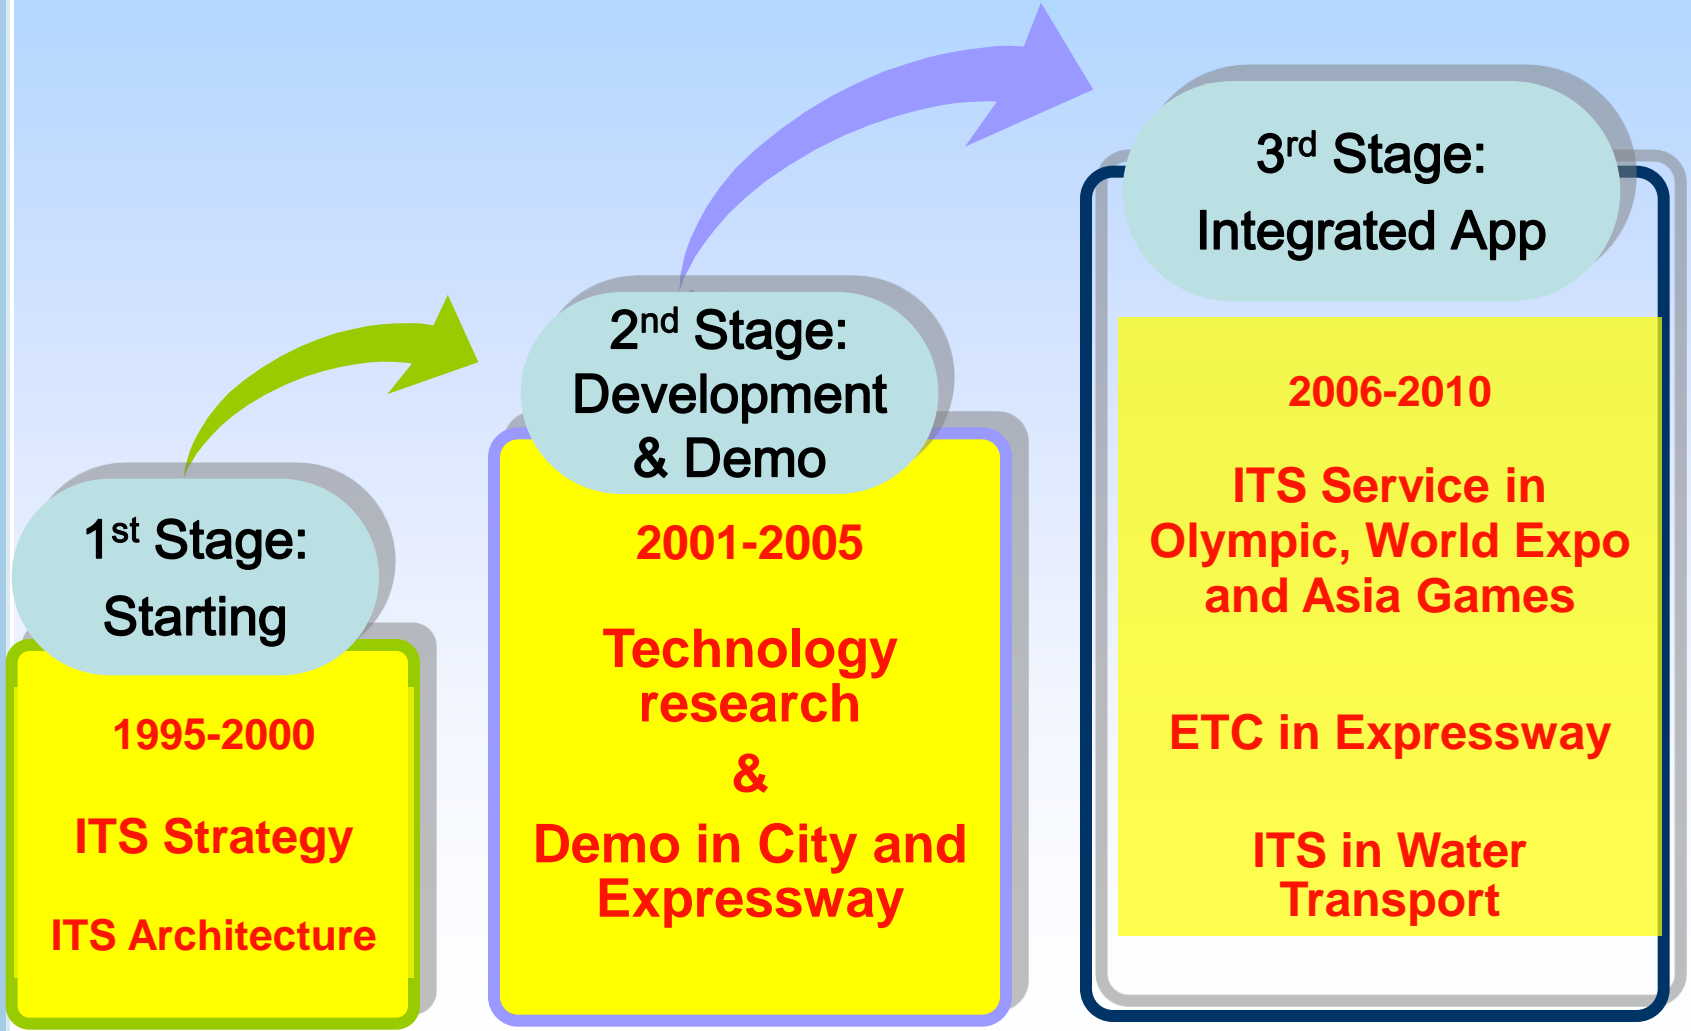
1$^{st}$ Stage:
Starting

1995-2000

ITS Strategy

ITS Architecture

2$^{nd}$ Stage:
Development
& Demo

2001-2005

Technology research
&
Demo in City and Expressway

3$^{rd}$ Stage:
Integrated App

2006-2010

ITS Service in Olympic, World Expo and Asia Games

ETC in Expressway

ITS in Water Transport